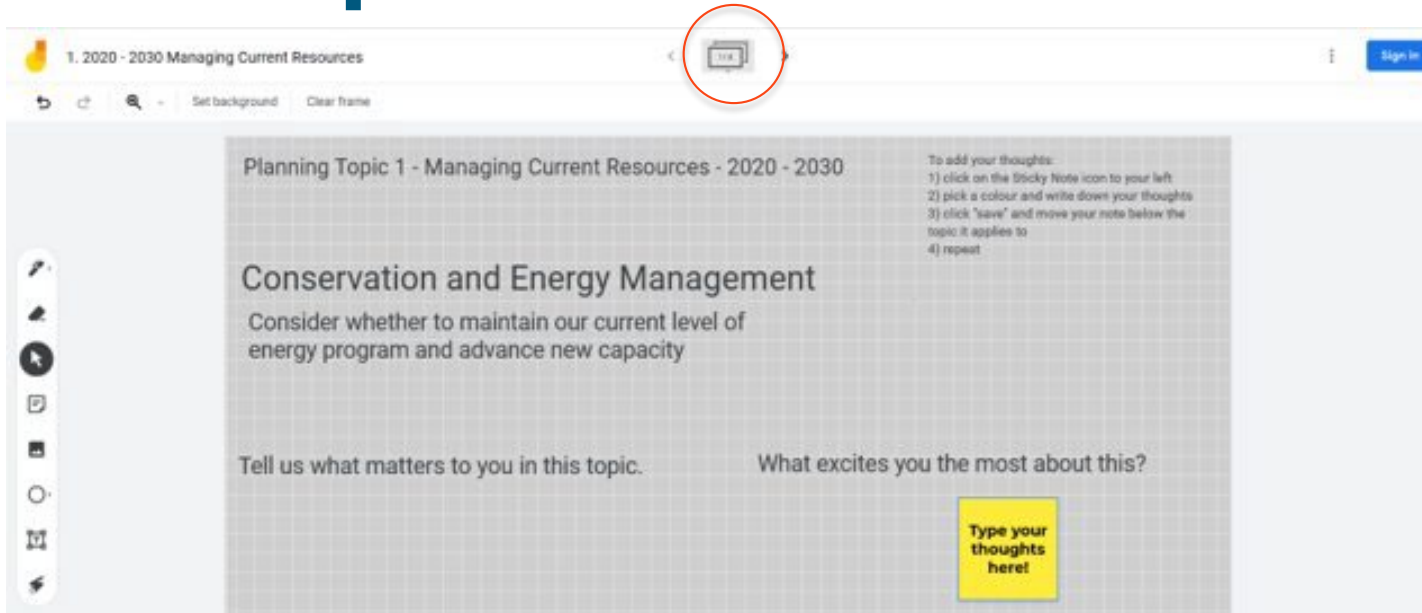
1. 2020 - 2030 Managing Current Resources

1/4

Sign in

Set background Clear frame

Planning Topic 1 - Managing Current Resources - 2020 - 2030

To add your thoughts:
1) click on the Sticky Note icon to your left
2) pick a colour and write down your thoughts
3) click "save" and move your note below the topic it applies to
4) repeat

Conservation and Energy Management

Consider whether to maintain our current level of energy program and advance new capacity

Tell us what matters to you in this topic.

What excites you the most about this?

Type your thoughts here!